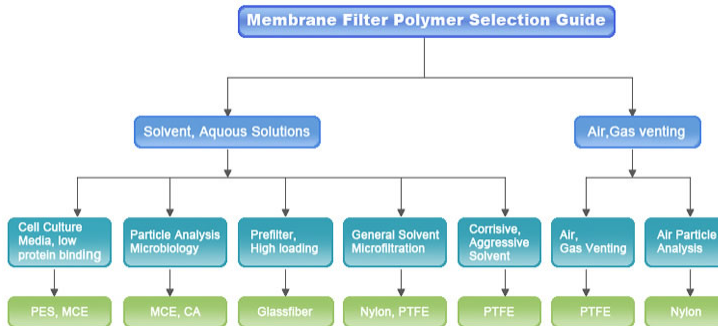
Membrane Filter Polymer Selection Guide

Solvent, Aquous Solutions

Air,Gas venting

Cell Culture Media, low protein binding

Particle Analysis Microbiology

Prefilter, High loading

General Solvent Microfiltration

Corrisive, Aggressive Solvent

Air, Gas Venting

Air Particle Analysis

PES, MCE

MCE, CA

Glassfiber

Nylon, PTFE

PTFE

PTFE

Nylon